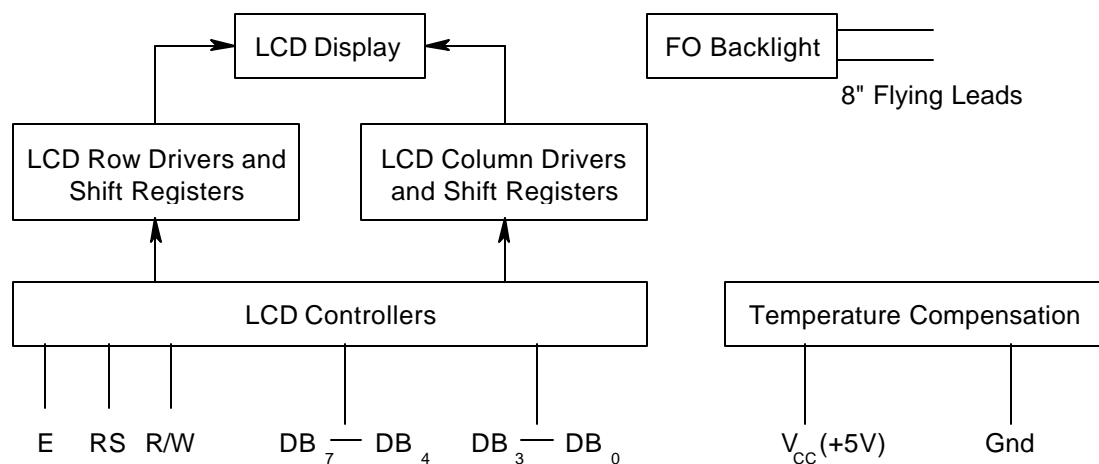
LCD Display

FO Backlight

8" Flying Leads

LCD Row Drivers and Shift Registers

LCD Column Drivers and Shift Registers

LCD Controllers

Temperature Compensation

E RS R/W $DB_7$ — $DB_4$ $DB_3$ — $DB_0$

$V_{CC}$(+5V) Gnd